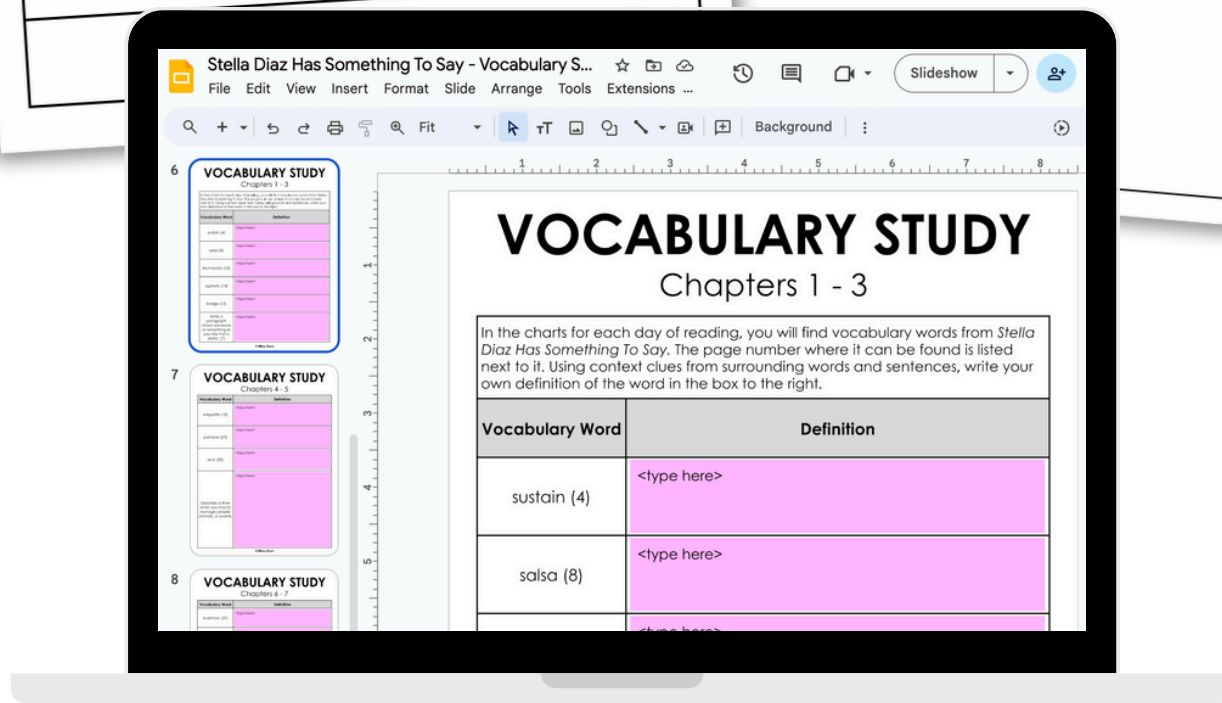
Stella Diaz Has Something To Say - Vocabulary S...
File Edit View Insert Format Slide Arrange Tools Extensions ...
Slideshow
Fit
Background

6
VOCABULARY STUDY
Chapters 1 - 3

7
VOCABULARY STUDY
Chapters 4 - 5

8
VOCABULARY STUDY
Chapters 6 - 7

VOCABULARY STUDY
Chapters 1 - 3

In the charts for each day of reading, you will find vocabulary words from *Stella Diaz Has Something To Say*. The page number where it can be found is listed next to it. Using context clues from surrounding words and sentences, write your own definition of the word in the box to the right.

| Vocabulary Word | Definition |
|---|---|
| sustain (4) | <type here> |
| salsa (8) | <type here> |
| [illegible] | <type here> |